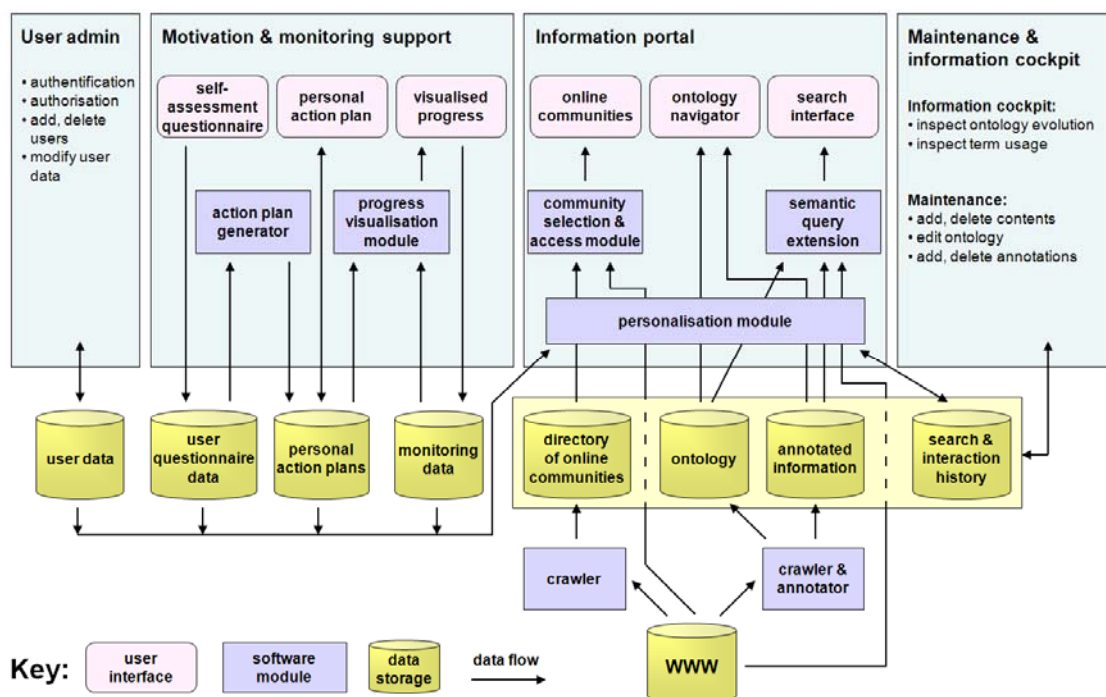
User admin

• authentification
• authorisation
• add, delete users
• modify user data

Motivation & monitoring support

self-assessment questionnaire

personal action plan

visualised progress

action plan generator

progress visualisation module

Information portal

online communities

ontology navigator

search interface

community selection & access module

semantic query extension

personalisation module

Maintenance & information cockpit

Information cockpit:
• inspect ontology evolution
• inspect term usage

Maintenance:
• add, delete contents
• edit ontology
• add, delete annotations

user data

user questionnaire data

personal action plans

monitoring data

directory of online communities

ontology

annotated information

search & interaction history

crawler

crawler & annotator

WWW

Key:

user interface

software module

data storage

data flow